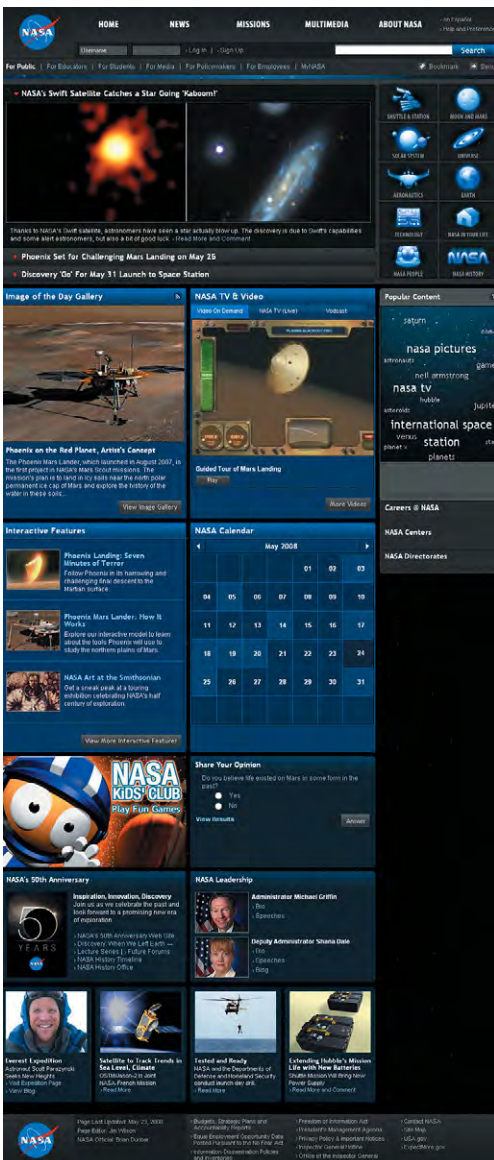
NASA

HOME | NEWS | MISSIONS | MULTIMEDIA | ABOUT NASA

» en Español
» Help and Preferences

Username | » Log In | » Sign Up

Search

For Public | For Educators | For Students | For Media | For Policymakers | For Employees | MyNASA

Bookmark

NASA's Swift Satellite Catches a Star Going 'Kaboom!'

Thanks to NASA's Swift satellite, astronomers have seen a star actually blow up. The discovery is due to Swift's capabilities and some alert astronomers, but also a bit of good luck. » Read More and Comment

Phoenix Set for Challenging Mars Landing on May 25

Discovery 'Go' For May 31 Launch to Space Station

SHUTTLE & STATION | MOON AND MARS
SOLAR SYSTEM | UNIVERSE
AERONAUTICS | EARTH
TECHNOLOGY | NASA IN YOUR LIFE
NASA PEOPLE | NASA HISTORY

Image of the Day Gallery

Phoenix on the Red Planet, Artist's Concept
The Phoenix Mars Lander, which launched in August 2007, is the first project in NASA's Mars Scout missions. The mission's plan is to land in icy soils near the north polar permanent ice cap of Mars and explore the history of the water in these soils...

View Image Gallery

NASA TV & Video

Video On Demand | NASA TV (Live) | Vodcast

Guided Tour of Mars Landing
Play

More Videos

Popular Content

saturn
nasa pictures
astronauts
game
neil armstrong
nasa tv
hubble
asteroids
jupite
international space
venus
station
planet
planets

Careers @ NASA

NASA Centers

NASA Directorates

Interactive Features

Phoenix Landing: Seven Minutes of Terror
Follow Phoenix in its harrowing and challenging final descent to the Martian surface.

Phoenix Mars Lander: How It Works
Explore our interactive model to learn about the tools Phoenix will use to study the northern plains of Mars.

NASA Art at the Smithsonian
Get a sneak peak at a touring exhibition celebrating NASA's half century of exploration.

View More Interactive Features

NASA Calendar

May 2008

| | | | | | | |
|---|---|---|---|---|---|---|
| | | | | 01 | 02 | 03 |
| 04 | 05 | 06 | 07 | 08 | 09 | 10 |
| 11 | 12 | 13 | 14 | 15 | 16 | 17 |
| 18 | 19 | 20 | 21 | 22 | 23 | 24 |
| 25 | 26 | 27 | 28 | 29 | 30 | 31 |

NASA KIDS' CLUB
Play Fun Games

Share Your Opinion
Do you believe life existed on Mars in some form in the past?
Yes
No
View Results
Answer

NASA's 50th Anniversary

50 YEARS

Inspiration, Innovation, Discovery
Join us as we celebrate the past and look forward to a promising new era of exploration.

» NASA's 50th Anniversary Web Site
» Discovery When We Left Earth —
» Lecture Series | Future Forums
» NASA History Timeline
» NASA History Office

NASA Leadership

Administrator Michael Griffin
» Bio
» Speeches

Deputy Administrator Shana Dale
» Bio
» Speeches
» Blog

Everest Expedition
Astronaut Scott Parazynski Seeks New Heights
» Visit Expedition Page
» View Blog

Satellite to Track Trends in Sea Level, Climate
OSTM/Jason-2 is joint NASA-French mission
» Read More

Tested and Ready
NASA and the Departments of Defense and Homeland Security conduct launch day drill.
» Read More

Extending Hubble's Mission Life with New Batteries
Shuttle Mission Will Bring New Power Supply
» Read More and Comment

Page Last Updated: May 23, 2008
Page Editor: Jim Wilson
NASA Official: Brian Dunbar

» Budgets, Strategic Plans and Accountability Reports
» Equal Employment Opportunity Data Posted Pursuant to the No Fear Act
» Information-Dissemination Policies and Inventories

» Freedom of Information Act
» President's Management Agenda
» Privacy Policy & Important Notices
» Inspector General Hotline
» Office of the Inspector General

» Contact NASA
» Site Map
» USA.gov
» ExpectMore.gov